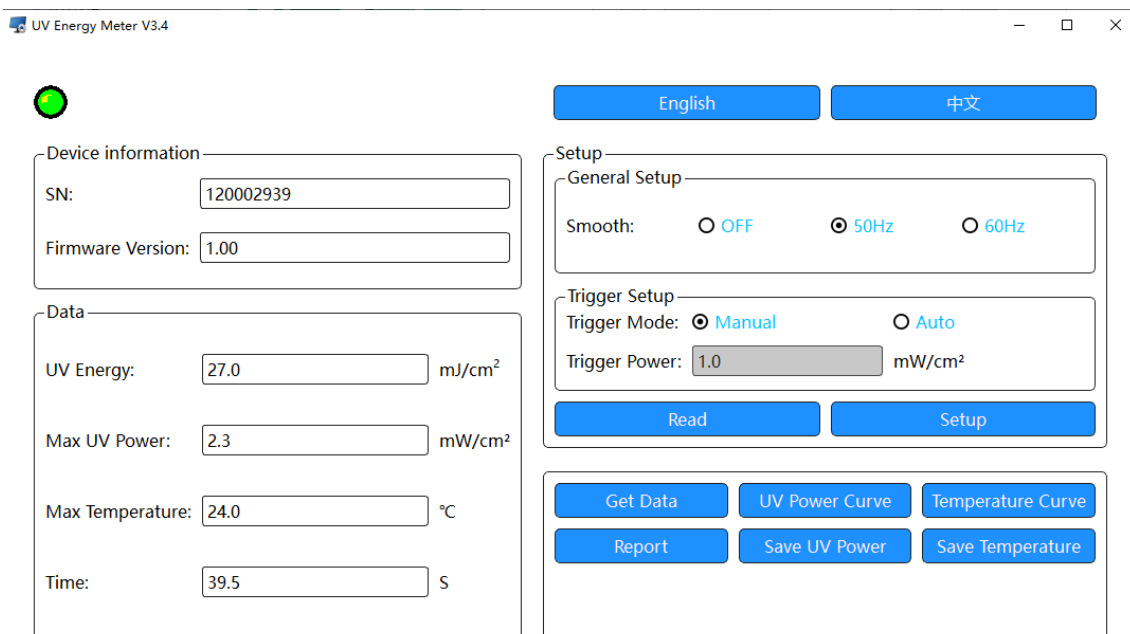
UV Energy Meter V3.4

English
中文

Device information
SN: 120002939
Firmware Version: 1.00

Data
UV Energy: 27.0 mJ/cm²
Max UV Power: 2.3 mW/cm²
Max Temperature: 24.0 ℃
Time: 39.5 S

Setup
General Setup
Smooth: OFF 50Hz 60Hz

Trigger Setup
Trigger Mode: Manual Auto
Trigger Power: 1.0 mW/cm²

Read
Setup

Get Data
UV Power Curve
Temperature Curve
Report
Save UV Power
Save Temperature